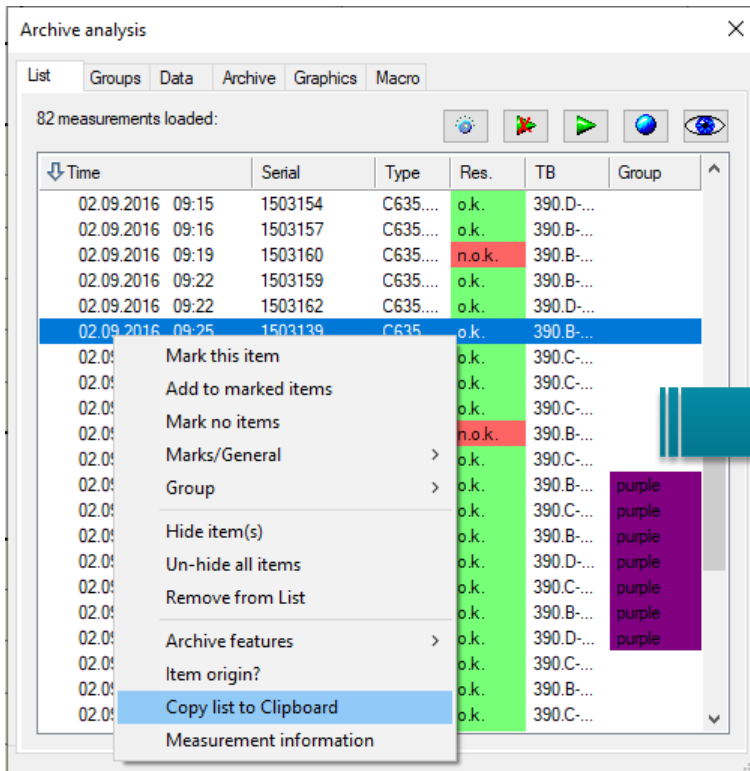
Archive analysis

List | Groups | Data | Archive | Graphics | Macro

82 measurements loaded:

| Time | Serial | Type | Res. | TB | Group |
|---|---|---|---|---|---|
| 02.09.2016 09:15 | 1503154 | C635.... | o.k. | 390.D-... | |
| 02.09.2016 09:16 | 1503157 | C635.... | o.k. | 390.B-... | |
| 02.09.2016 09:19 | 1503160 | C635.... | n.o.k. | 390.B-... | |
| 02.09.2016 09:22 | 1503159 | C635.... | o.k. | 390.B-... | |
| 02.09.2016 09:22 | 1503162 | C635.... | o.k. | 390.D-... | |
| 02.09.2016 09:25 | 1503139 | C635.... | o.k. | 390.B-... | |
| 02.0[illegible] | | | o.k. | 390.C-... | |
| 02.0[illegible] | | | o.k. | 390.C-... | |
| 02.0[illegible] | | | o.k. | 390.C-... | |
| 02.0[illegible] | | | n.o.k. | 390.B-... | |
| 02.0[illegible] | | | o.k. | 390.C-... | |
| 02.0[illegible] | | | o.k. | 390.B-... | purple |
| 02.0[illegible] | | | o.k. | 390.C-... | purple |
| 02.0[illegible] | | | o.k. | 390.B-... | purple |
| 02.0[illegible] | | | o.k. | 390.D-... | purple |
| 02.0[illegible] | | | o.k. | 390.C-... | purple |
| 02.0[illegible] | | | o.k. | 390.B-... | purple |
| 02.0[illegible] | | | o.k. | 390.D-... | purple |
| 02.0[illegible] | | | o.k. | 390.C-... | |
| 02.0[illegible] | | | o.k. | 390.B-... | |
| 02.0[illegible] | | | o.k. | 390.C-... | |

Mark this item
Add to marked items
Mark no items
Marks/General
Group
Hide item(s)
Un-hide all items
Remove from List
Archive features
Item origin?
Copy list to Clipboard
Measurement information